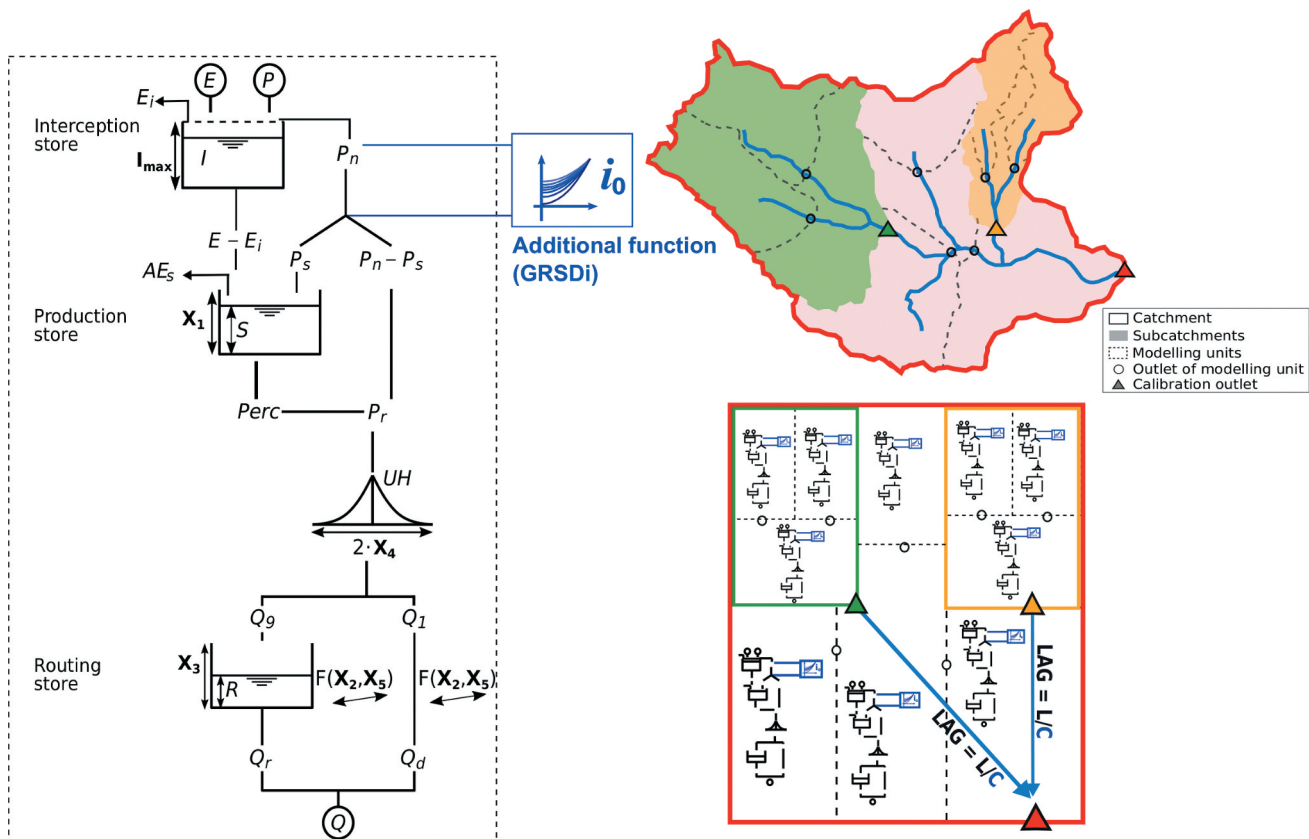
$E$ $P$

$E_i$

Interception store

$\mathbf{I_{max}}$

$I$

$P_n$

$i_0$

Additional function (GRSDi)

$E - E_i$

$AE_s$

$P_s$

$P_n - P_s$

Production store

$\mathbf{X_1}$

$S$

$Perc$

$P_r$

$UH$

$2 \cdot \mathbf{X_4}$

$Q_9$

$Q_1$

Routing store

$\mathbf{X_3}$

$R$

F($\mathbf{X_2}$,$\mathbf{X_5}$)

F($\mathbf{X_2}$,$\mathbf{X_5}$)

$Q_r$

$Q_d$

$Q$

Catchment
Subcatchments
Modelling units
Outlet of modelling unit
Calibration outlet

LAG = L/C

LAG = L/C